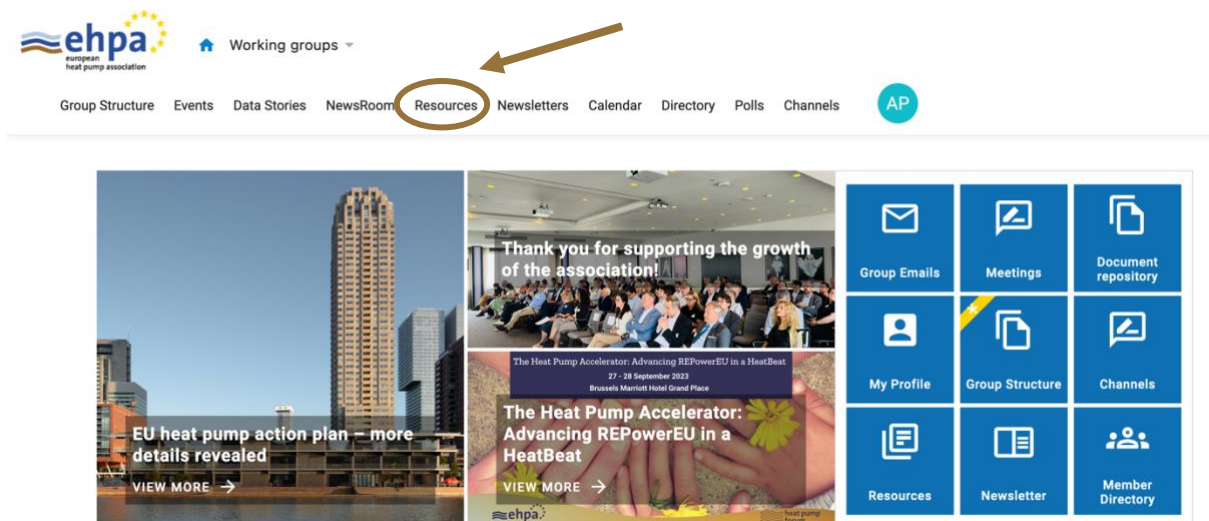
ehpa
european heat pump association

Working groups

Group Structure Events Data Stories NewsRoom Resources Newsletters Calendar Directory Polls Channels AP

EU heat pump action plan – more details revealed
VIEW MORE

Thank you for supporting the growth of the association!

The Heat Pump Accelerator: Advancing REPowerEU in a HeatBeat
27 - 28 September 2023
Brussels Marriott Hotel Grand Place

The Heat Pump Accelerator: Advancing REPowerEU in a HeatBeat
VIEW MORE

ehpa

Group Emails
Meetings
Document repository
My Profile
Group Structure
Channels
Resources
Newsletter
Member Directory